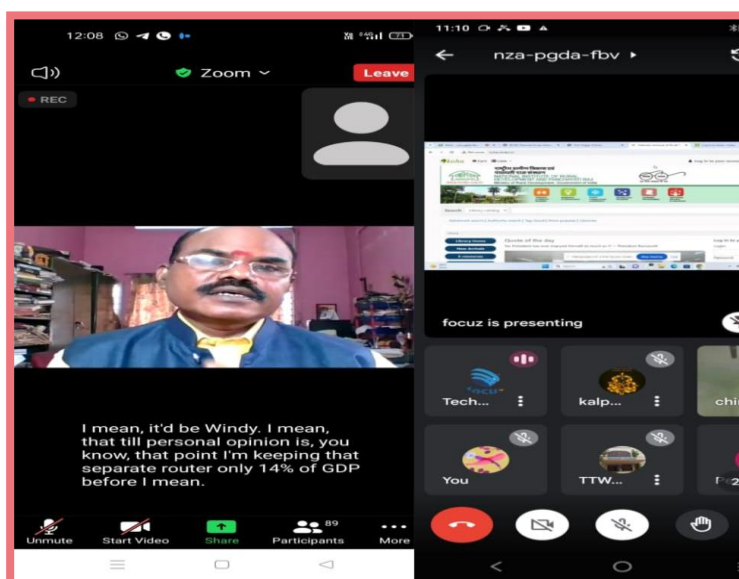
12:08

Zoom

Leave

REC

I mean, it'd be Windy. I mean, that till personal opinion is, you know, that point I'm keeping that separate router only 14% of GDP before I mean.

Unmute

Start Video

Share

89

Participants

More

11:10

nza-pgda-fbv

focuz is presenting

Tech...

kalp...

chi

You

TTW...

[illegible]